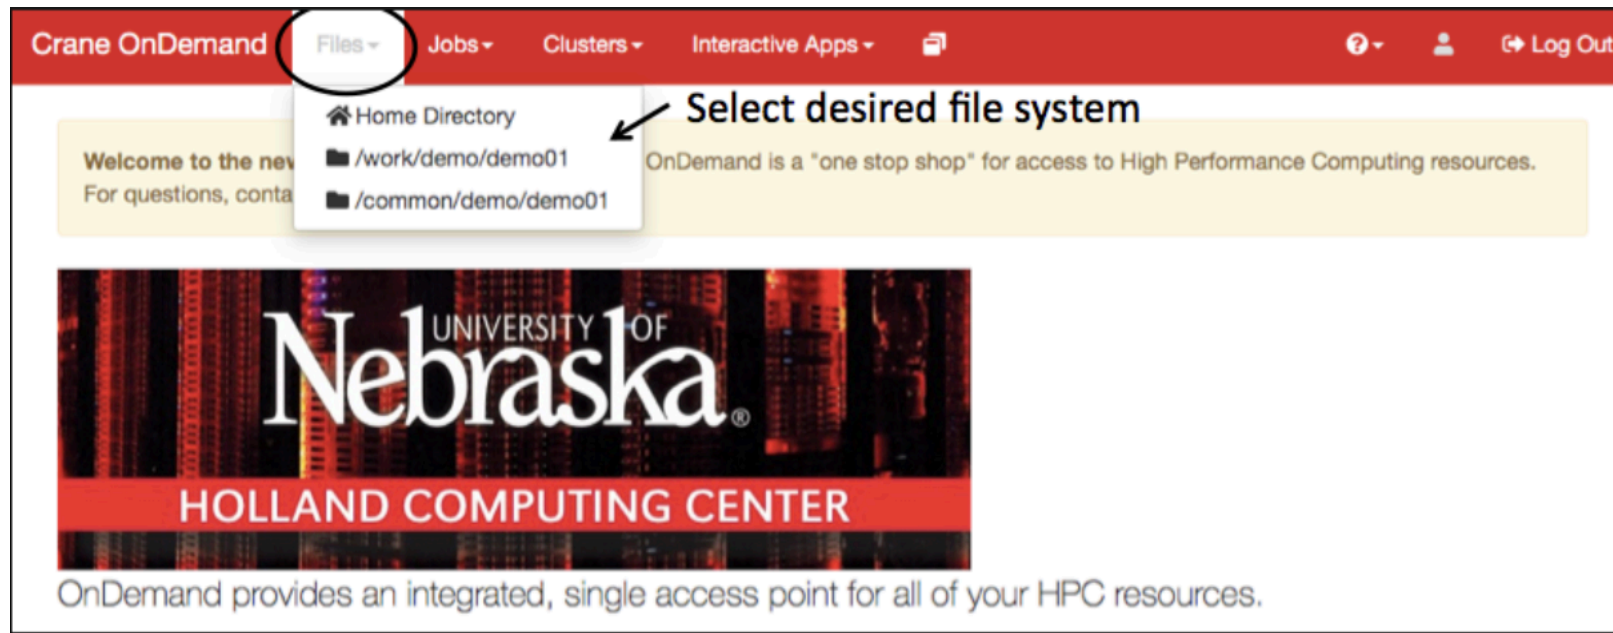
Crane OnDemand Files Jobs Clusters Interactive Apps Log Out

Home Directory
/work/demo/demo01
/common/demo/demo01

Select desired file system

Welcome to the nev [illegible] OnDemand is a "one stop shop" for access to High Performance Computing resources.
For questions, conta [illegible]

UNIVERSITY OF Nebraska®
HOLLAND COMPUTING CENTER

OnDemand provides an integrated, single access point for all of your HPC resources.